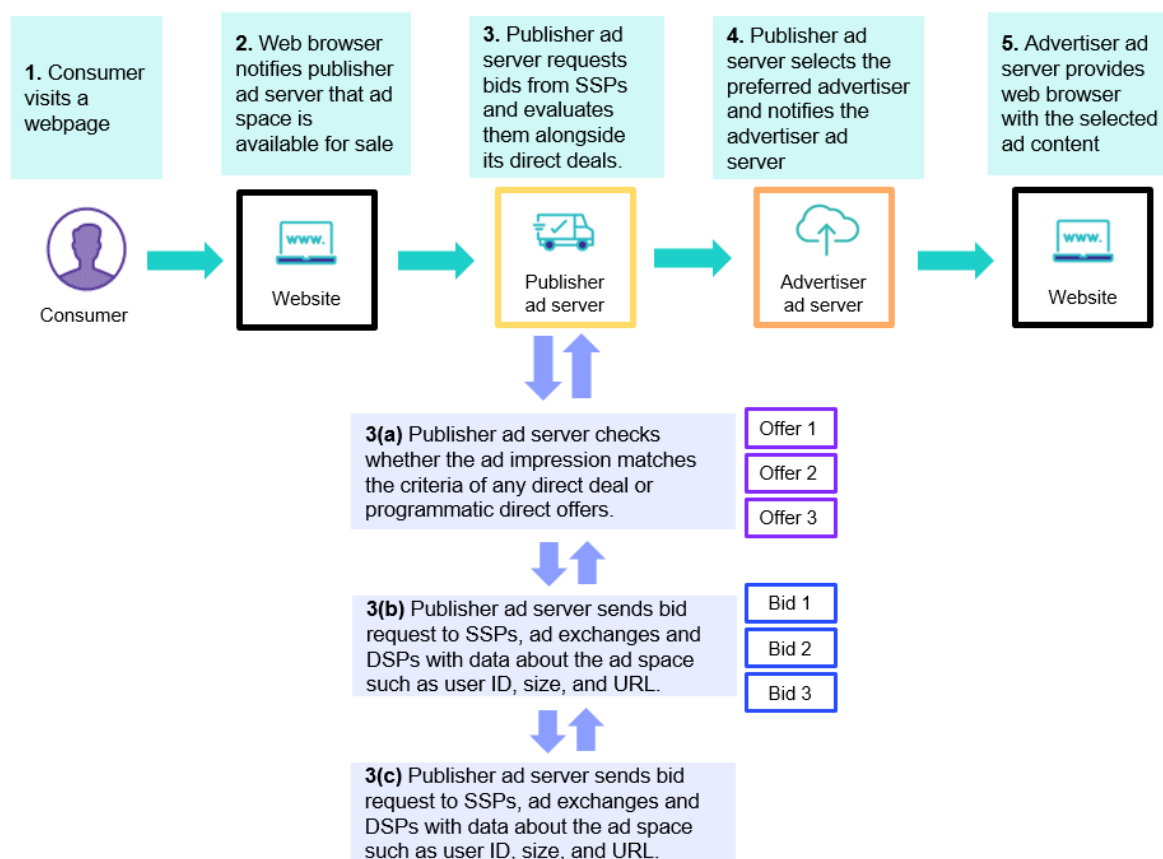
**1.** Consumer visits a webpage

**2.** Web browser notifies publisher ad server that ad space is available for sale

**3.** Publisher ad server requests bids from SSPs and evaluates them alongside its direct deals.

**4.** Publisher ad server selects the preferred advertiser and notifies the advertiser ad server

**5.** Advertiser ad server provides web browser with the selected ad content

Consumer

www.
Website

Publisher ad server

Advertiser ad server

www.
Website

**3(a)** Publisher ad server checks whether the ad impression matches the criteria of any direct deal or programmatic direct offers.

Offer 1
Offer 2
Offer 3

**3(b)** Publisher ad server sends bid request to SSPs, ad exchanges and DSPs with data about the ad space such as user ID, size, and URL.

Bid 1
Bid 2
Bid 3

**3(c)** Publisher ad server sends bid request to SSPs, ad exchanges and DSPs with data about the ad space such as user ID, size, and URL.